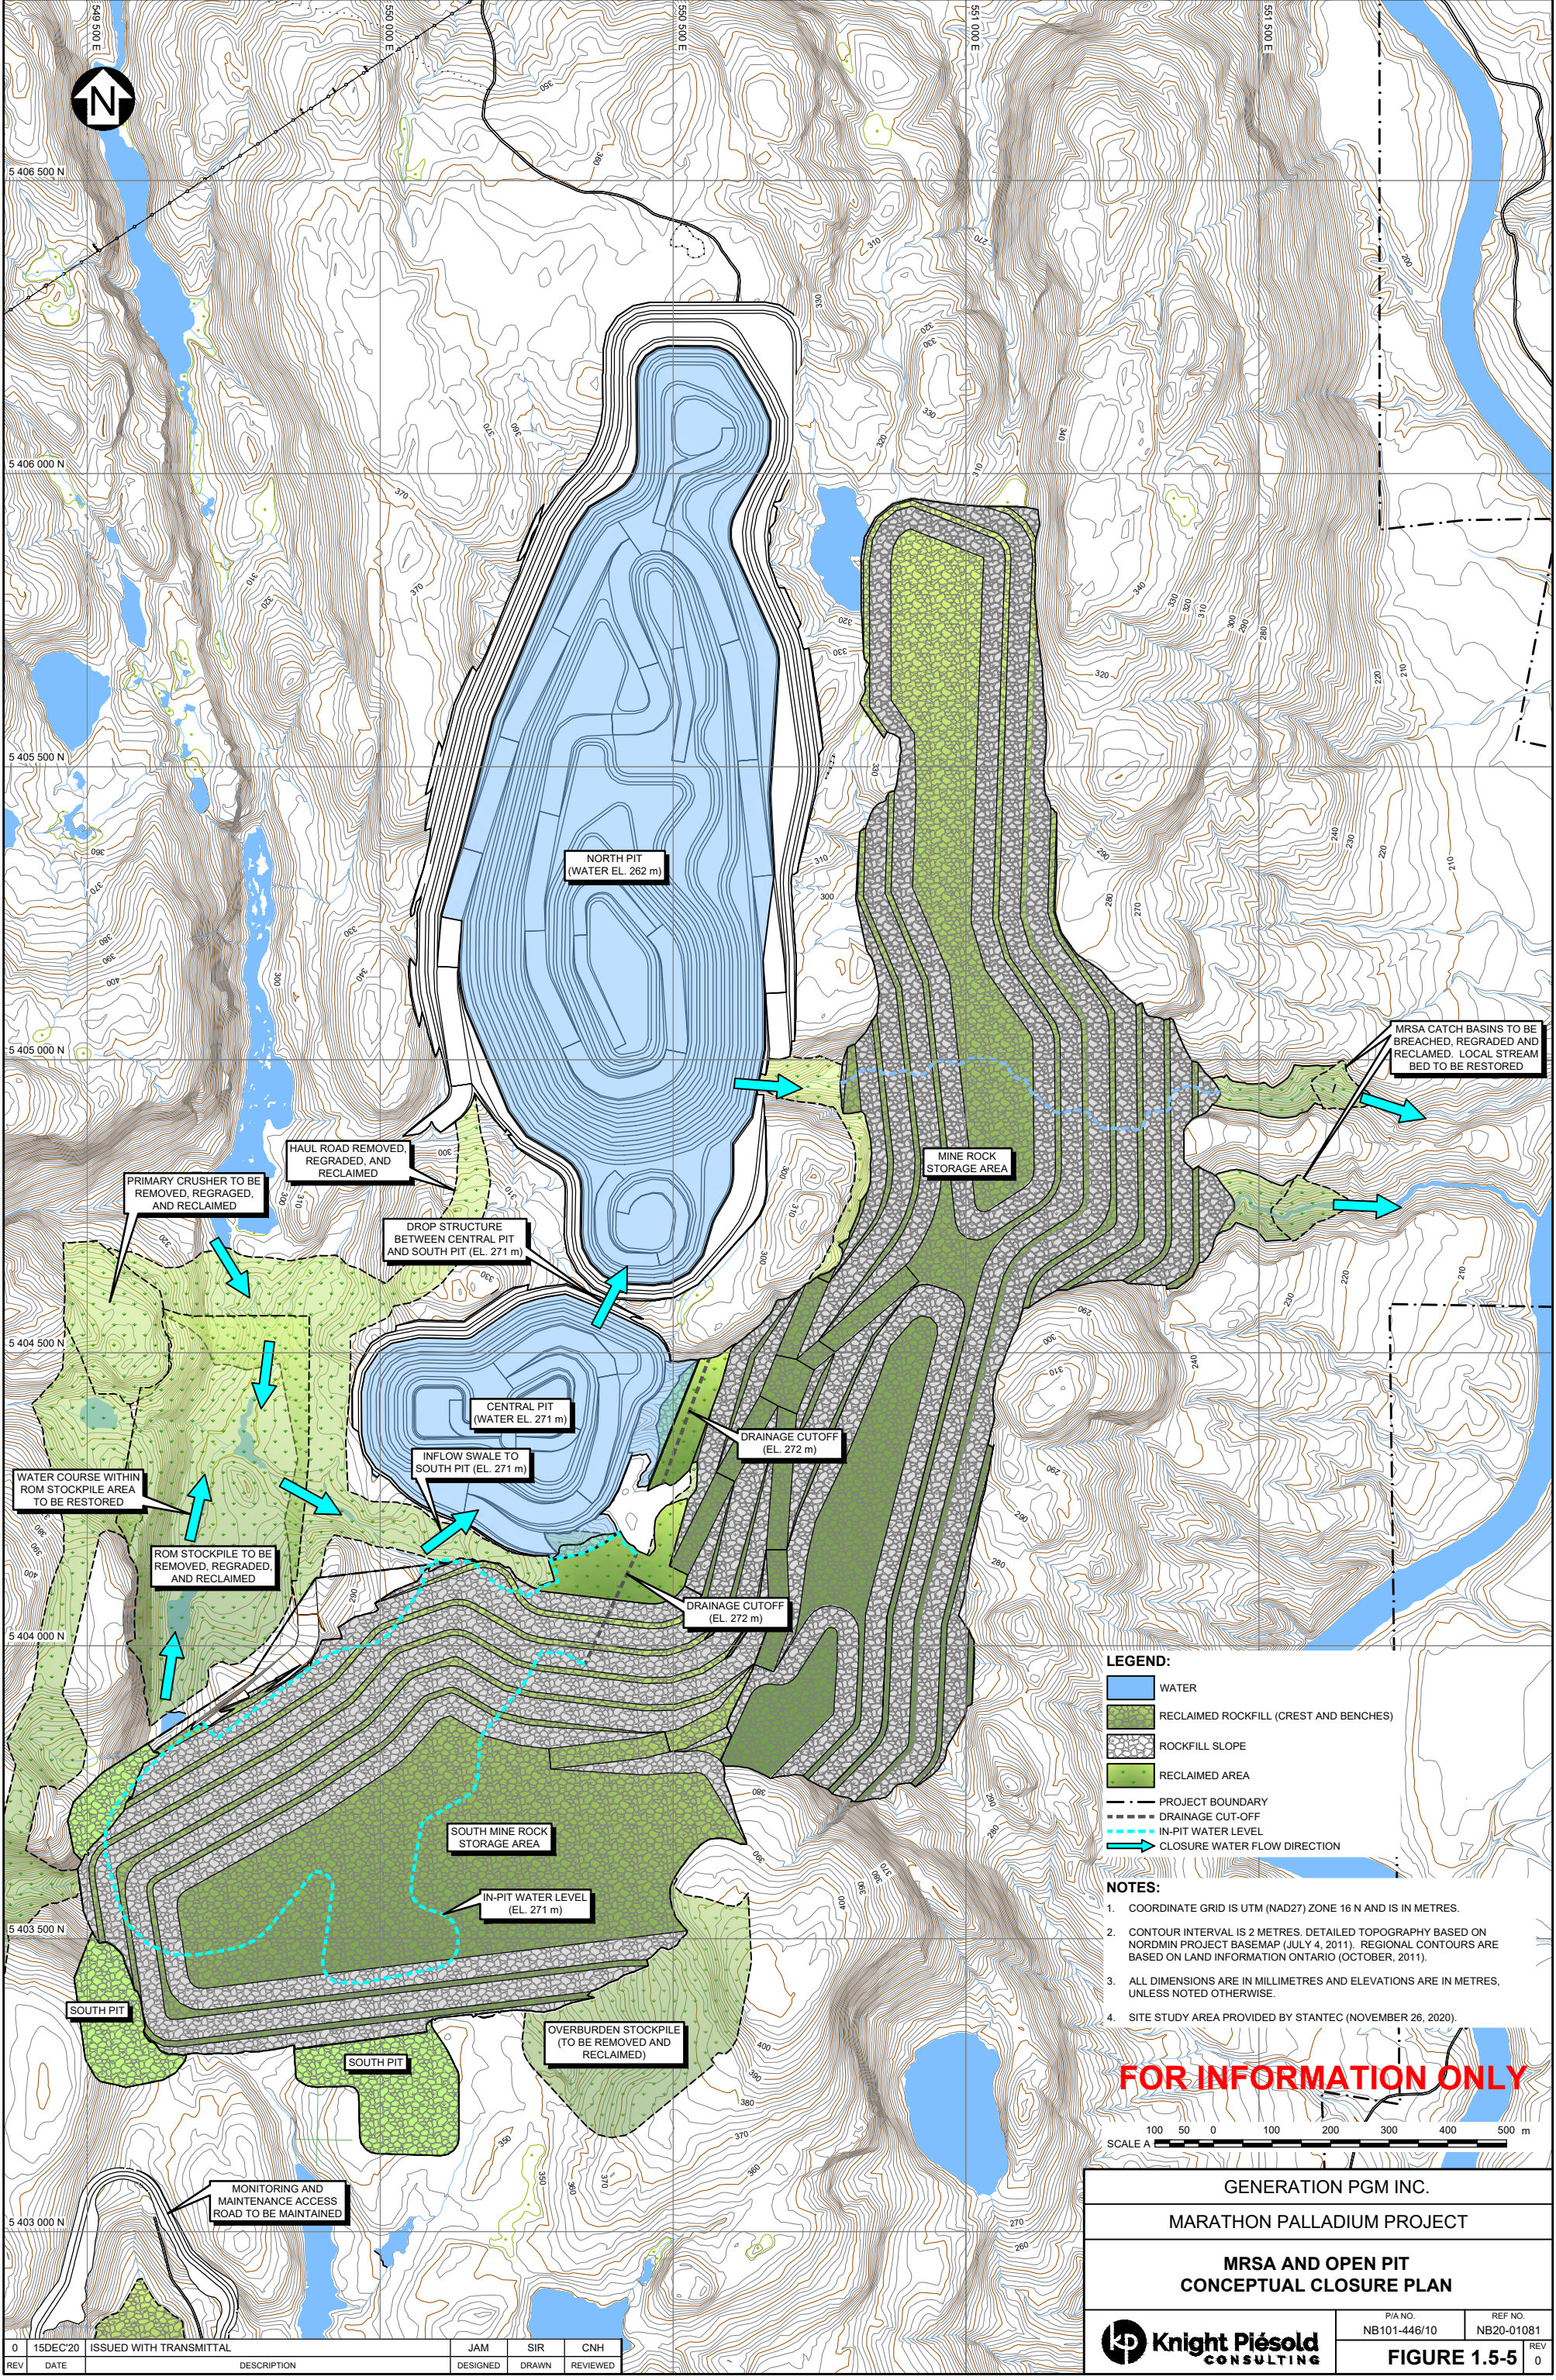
N

549 500 E
550 000 E
550 500 E
551 000 E
551 500 E

5 406 500 N
5 406 000 N
5 405 500 N
5 405 000 N
5 404 500 N
5 404 000 N
5 403 500 N
5 403 000 N

NORTH PIT
(WATER EL. 262 m)

CENTRAL PIT
(WATER EL. 271 m)

MINE ROCK
STORAGE AREA

SOUTH MINE ROCK
STORAGE AREA

HAUL ROAD REMOVED, REGRADED, AND RECLAIMED

PRIMARY CRUSHER TO BE REMOVED, REGRADED, AND RECLAIMED

DROP STRUCTURE BETWEEN CENTRAL PIT AND SOUTH PIT (EL. 271 m)

WATER COURSE WITHIN ROM STOCKPILE AREA TO BE RESTORED

INFLOW SWALE TO SOUTH PIT (EL. 271 m)

ROM STOCKPILE TO BE REMOVED, REGRADED, AND RECLAIMED

DRAINAGE CUTOFF (EL. 272 m)

DRAINAGE CUTOFF (EL. 272 m)

MRSA CATCH BASINS TO BE BREACHED, REGRADED AND RECLAIMED. LOCAL STREAM BED TO BE RESTORED

IN-PIT WATER LEVEL (EL. 271 m)

SOUTH PIT

SOUTH PIT

OVERBURDEN STOCKPILE (TO BE REMOVED AND RECLAIMED)

MONITORING AND MAINTENANCE ACCESS ROAD TO BE MAINTAINED

LEGEND:
WATER
RECLAIMED ROCKFILL (CREST AND BENCHES)
ROCKFILL SLOPE
RECLAIMED AREA
PROJECT BOUNDARY
DRAINAGE CUT-OFF
IN-PIT WATER LEVEL
CLOSURE WATER FLOW DIRECTION

NOTES:
1. COORDINATE GRID IS UTM (NAD27) ZONE 16 N AND IS IN METRES.
2. CONTOUR INTERVAL IS 2 METRES. DETAILED TOPOGRAPHY BASED ON NORDMIN PROJECT BASEMAP (JULY 4, 2011). REGIONAL CONTOURS ARE BASED ON LAND INFORMATION ONTARIO (OCTOBER, 2011).
3. ALL DIMENSIONS ARE IN MILLIMETRES AND ELEVATIONS ARE IN METRES, UNLESS NOTED OTHERWISE.
4. SITE STUDY AREA PROVIDED BY STANTEC (NOVEMBER 26, 2020).

FOR INFORMATION ONLY

100 50 0 100 200 300 400 500 m
SCALE A

GENERATION PGM INC.
MARATHON PALLADIUM PROJECT
MRSA AND OPEN PIT CONCEPTUAL CLOSURE PLAN

Knight Piésold CONSULTING
P/A NO. NB101-446/10
REF NO. NB20-01081
FIGURE 1.5-5
REV 0

| 0 | 15DEC'20 | ISSUED WITH TRANSMITTAL | JAM | SIR | CNH |
|---|---|---|---|---|---|
| REV | DATE | DESCRIPTION | DESIGNED | DRAWN | REVIEWED |